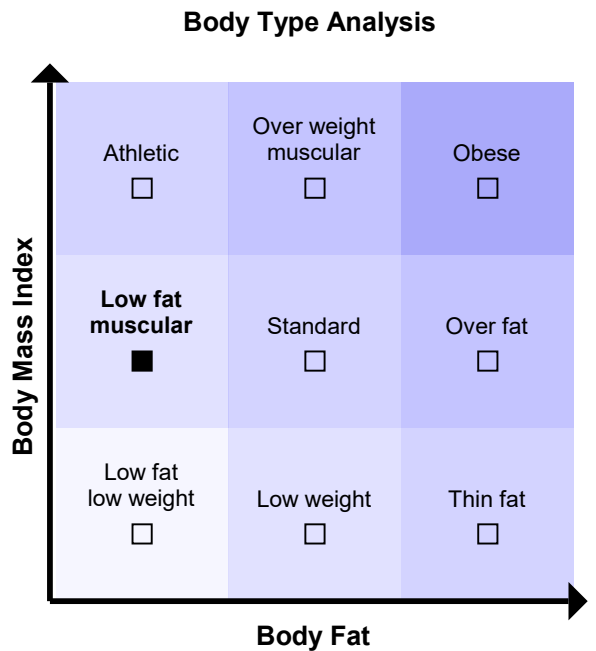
Body Type Analysis

Body Mass Index

| | | |
|---|---|---|
| Athletic ☐ | Over weight muscular ☐ | Obese ☐ |
| **Low fat muscular** ■ | Standard ☐ | Over fat ☐ |
| Low fat low weight ☐ | Low weight ☐ | Thin fat ☐ |

Body Fat